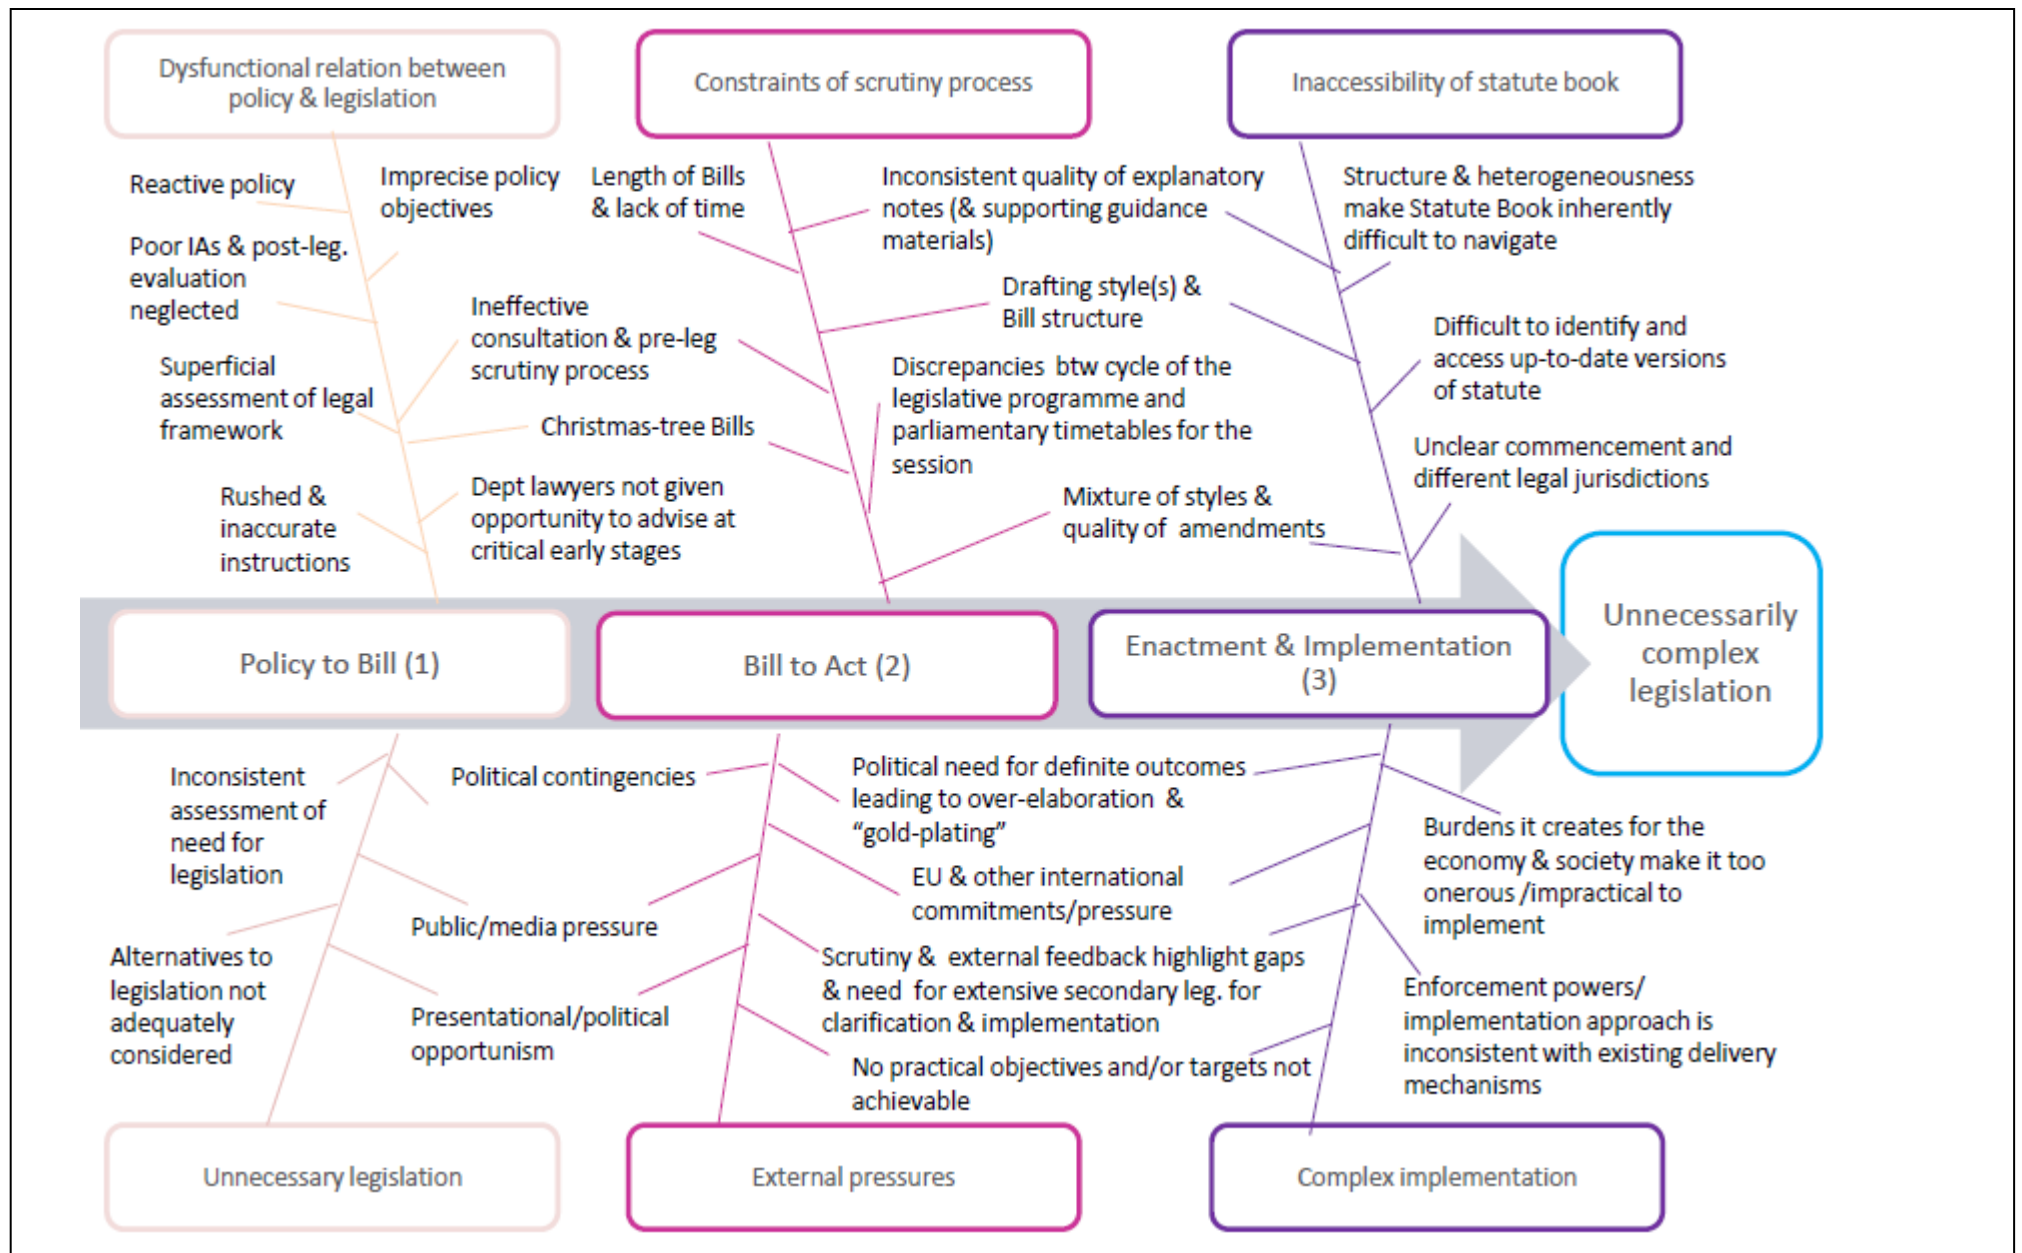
Dysfunctional relation between policy & legislation

Constraints of scrutiny process

Inaccessibility of statute book

Reactive policy

Imprecise policy objectives

Length of Bills & lack of time

Inconsistent quality of explanatory notes (& supporting guidance materials)

Structure & heterogeneousness make Statute Book inherently difficult to navigate

Poor IAs & post-leg. evaluation neglected

Drafting style(s) & Bill structure

Ineffective consultation & pre-leg scrutiny process

Difficult to identify and access up-to-date versions of statute

Superficial assessment of legal framework

Discrepancies btw cycle of the legislative programme and parliamentary timetables for the session

Christmas-tree Bills

Unclear commencement and different legal jurisdictions

Rushed & inaccurate instructions

Dept lawyers not given opportunity to advise at critical early stages

Mixture of styles & quality of amendments

Policy to Bill (1)

Bill to Act (2)

Enactment & Implementation (3)

Unnecessarily complex legislation

Inconsistent assessment of need for legislation

Political contingencies

Political need for definite outcomes leading to over-elaboration & "gold-plating"

Burdens it creates for the economy & society make it too onerous /impractical to implement

EU & other international commitments/pressure

Public/media pressure

Alternatives to legislation not adequately considered

Scrutiny & external feedback highlight gaps & need for extensive secondary leg. for clarification & implementation

Enforcement powers/ implementation approach is inconsistent with existing delivery mechanisms

Presentational/political opportunism

No practical objectives and/or targets not achievable

Unnecessary legislation

External pressures

Complex implementation